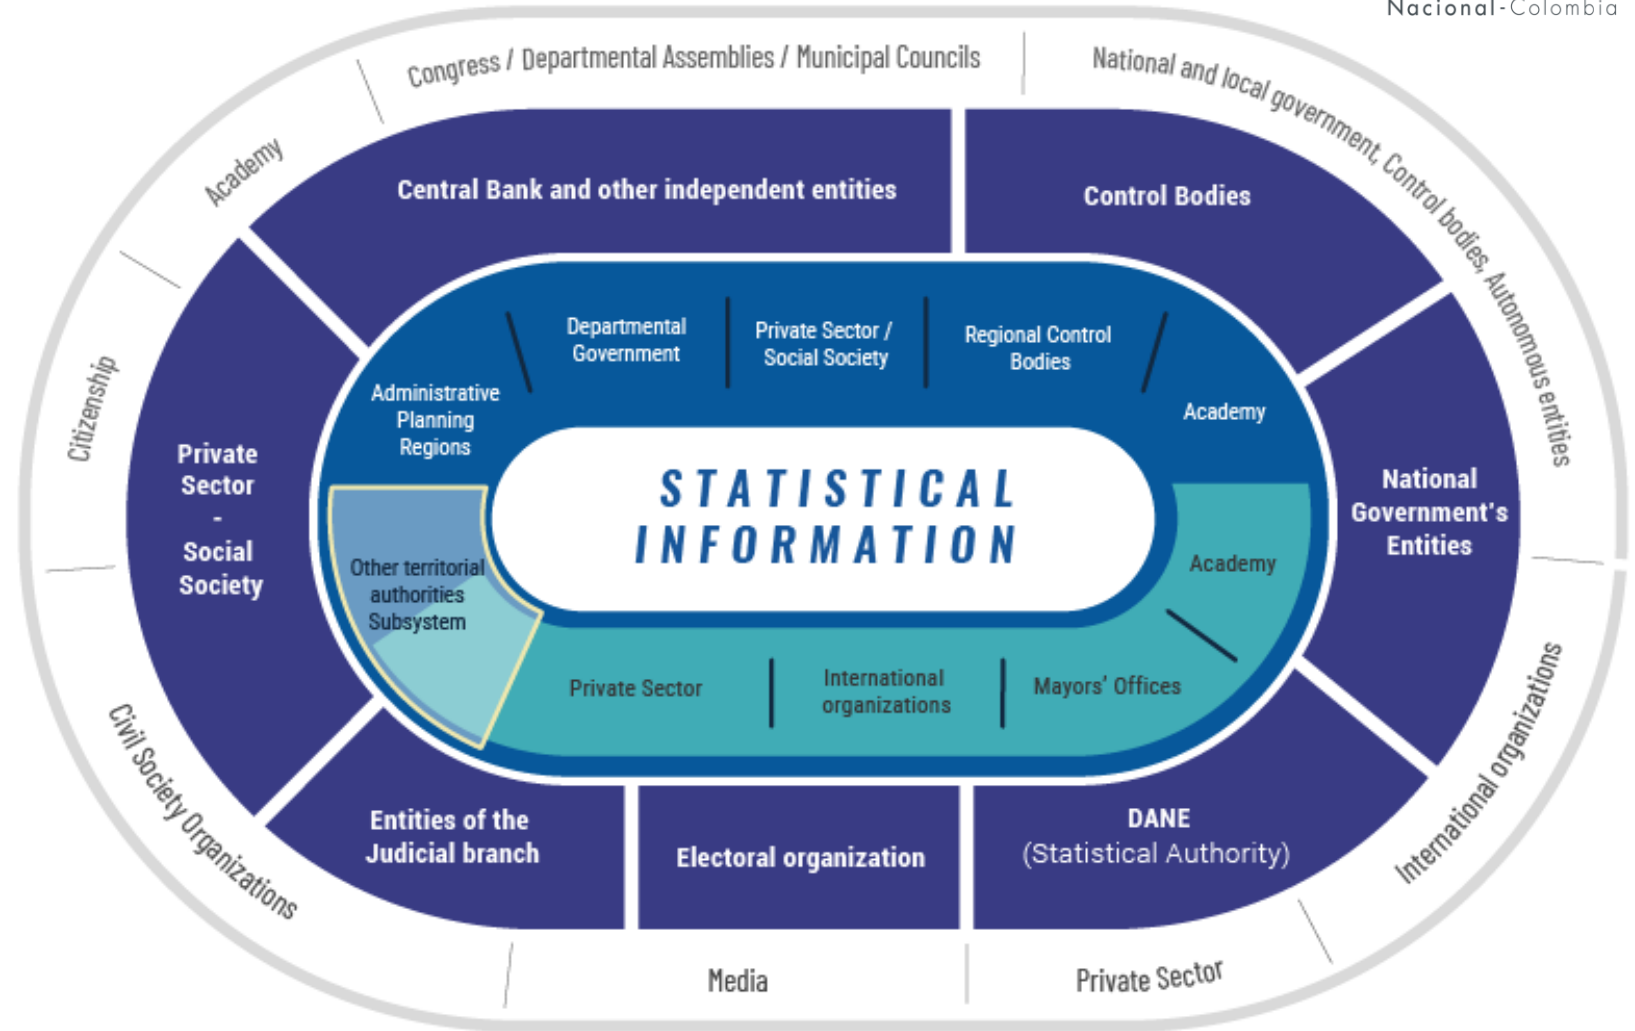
Nacional-Colombia

Congress / Departmental Assemblies / Municipal Councils

National and local government, Control bodies, Autonomous entities

Academy

Citizenship

Civil Society Organizations

Media

Private Sector

International organizations

Central Bank and other independent entities

Control Bodies

Private Sector - Social Society

National Government's Entities

Entities of the Judicial branch

Electoral organization

DANE (Statistical Authority)

Administrative Planning Regions

Departmental Government

Private Sector / Social Society

Regional Control Bodies

Academy

Academy

Other territorial authorities Subsystem

Private Sector

International organizations

Mayors' Offices

STATISTICAL INFORMATION